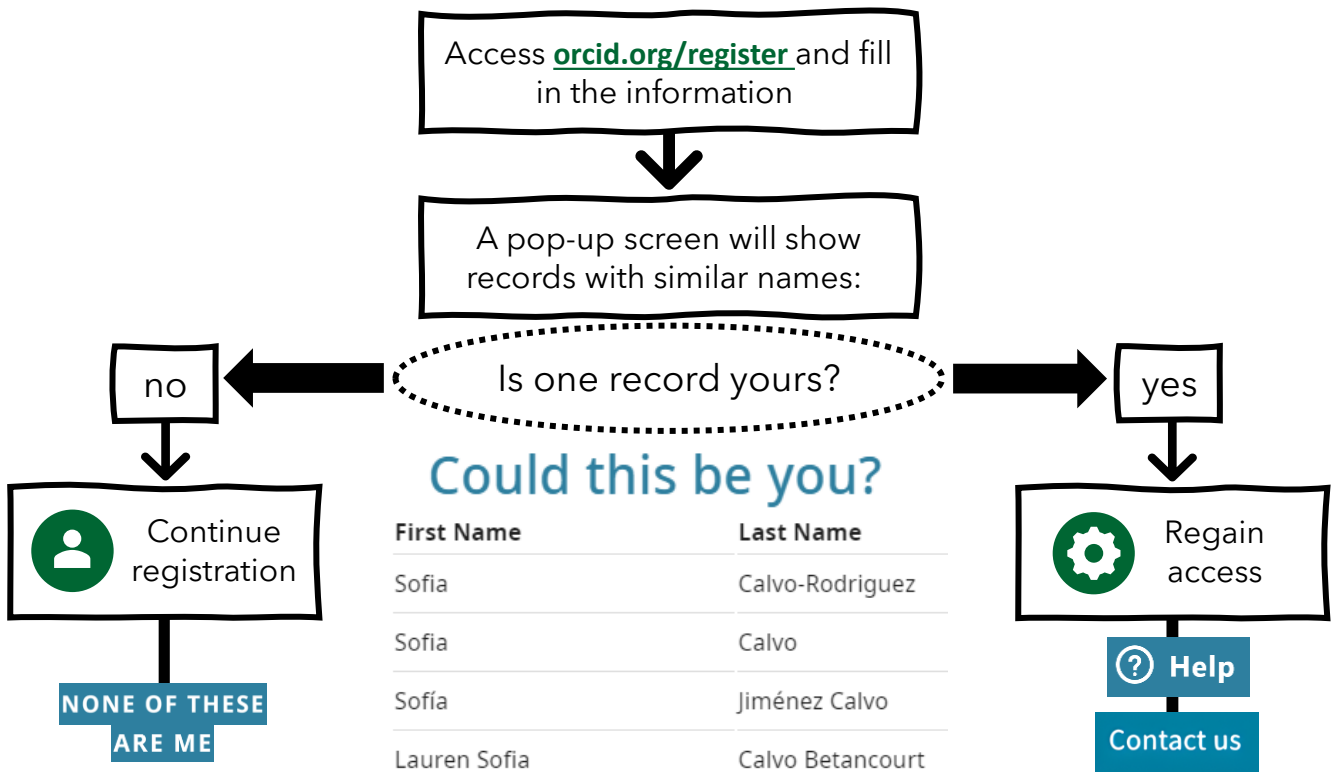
Access orcid.org/register and fill in the information

A pop-up screen will show records with similar names:

no

Is one record yours?

yes

Could this be you?

| First Name | Last Name |
|---|---|
| Sofia | Calvo-Rodriguez |
| Sofia | Calvo |
| Sofía | Jiménez Calvo |
| Lauren Sofia | Calvo Betancourt |

Continue registration

NONE OF THESE ARE ME

Regain access

Help

Contact us